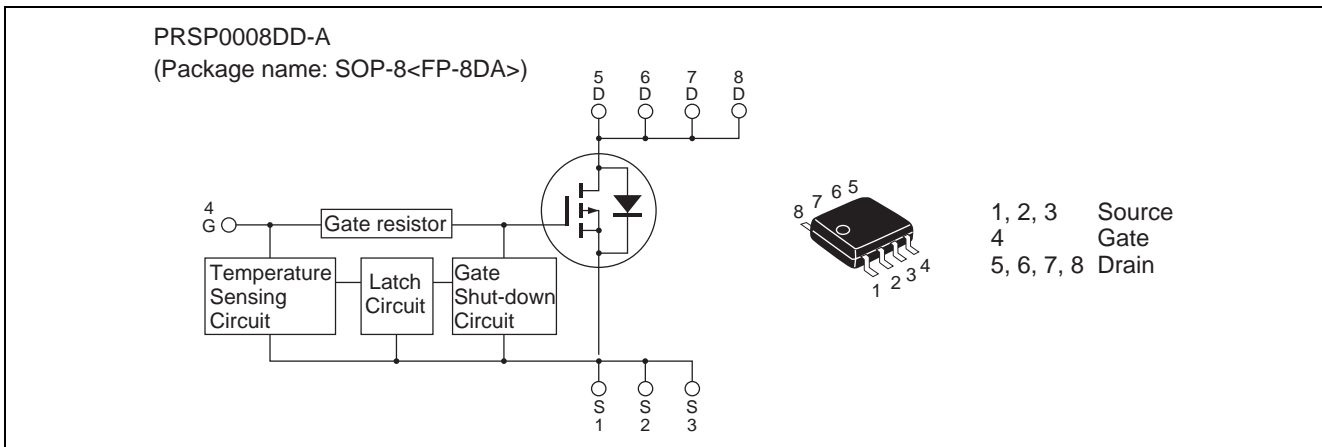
PRSP0008DD-A
(Package name: SOP-8<FP-8DA>)

5
D
6
D
7
D
8
D

4
G

Gate resistor

Temperature Sensing Circuit

Latch Circuit

Gate Shut-down Circuit

S
1
S
2
S
3

8 7 6 5

1 2 3 4

| | |
|---|---|
| 1, 2, 3 | Source |
| 4 | Gate |
| 5, 6, 7, 8 | Drain |